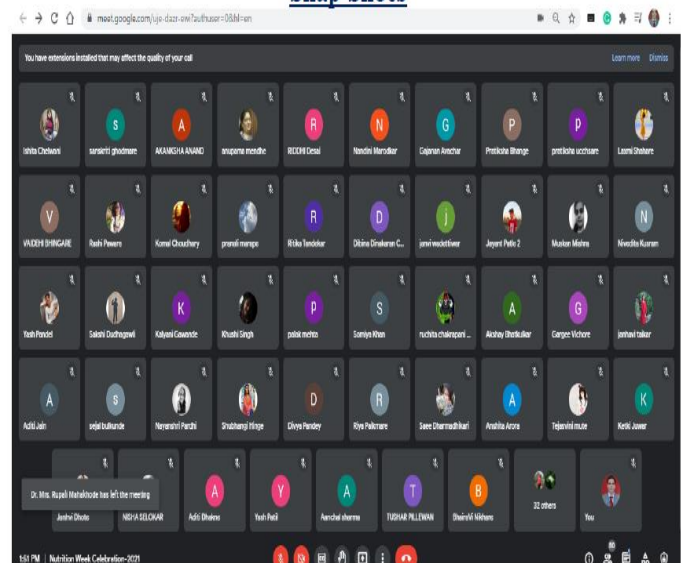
Snap Shots

meet.google.com/ujo-dazr-ow?authuser=0&hl=en

You have extensions installed that may affect the quality of your call

Learn more

Dismiss

Ishita Chelwani

sanskriti ghodmare

AKANKSHA ANAND

anupama meadhe

RIDDHI Desai

Nandini Marodkar

Gajanan Anechar

Pratiksha Bhange

pratiksha ucchsare

Laxmi Shahare

VAIDEHI BHINGARE

Rashi Pawara

Komal Choudhary

pranali mange

Ritika Tandekar

Dikbina Dinakaran C...

janvi wadettiwar

Jeyent Patle 2

Muskan Mishra

Nivedita Kusram

Yash Pendel

Sakshi Dudhagawli

Kalyani Gawande

Khushi Singh

palak mehta

Somiya Khan

ruchita chakrapani ...

Akshay Bhatkulkar

Gargee Vichore

janhavi takar

Aditi Jain

sejal bulkunde

Nayanshri Pardhi

Shubhangi Hinge

Divya Pandey

Riya Palkmare

Saee Dharmadhikari

Anshika Arora

Tejasvini mute

Ketki Jawar

Dr. Mrs. Rupali Mahakhode has left the meeting

Janhvi Dhote

NISHA SELOKAR

Aditi Dhakne

Yash Patil

Aanchal sharma

TUSHAR PILLEWAN

Bhairvhi Nikhare

32 others

You

1:51 PM | Nutrition Week Celebration-2021